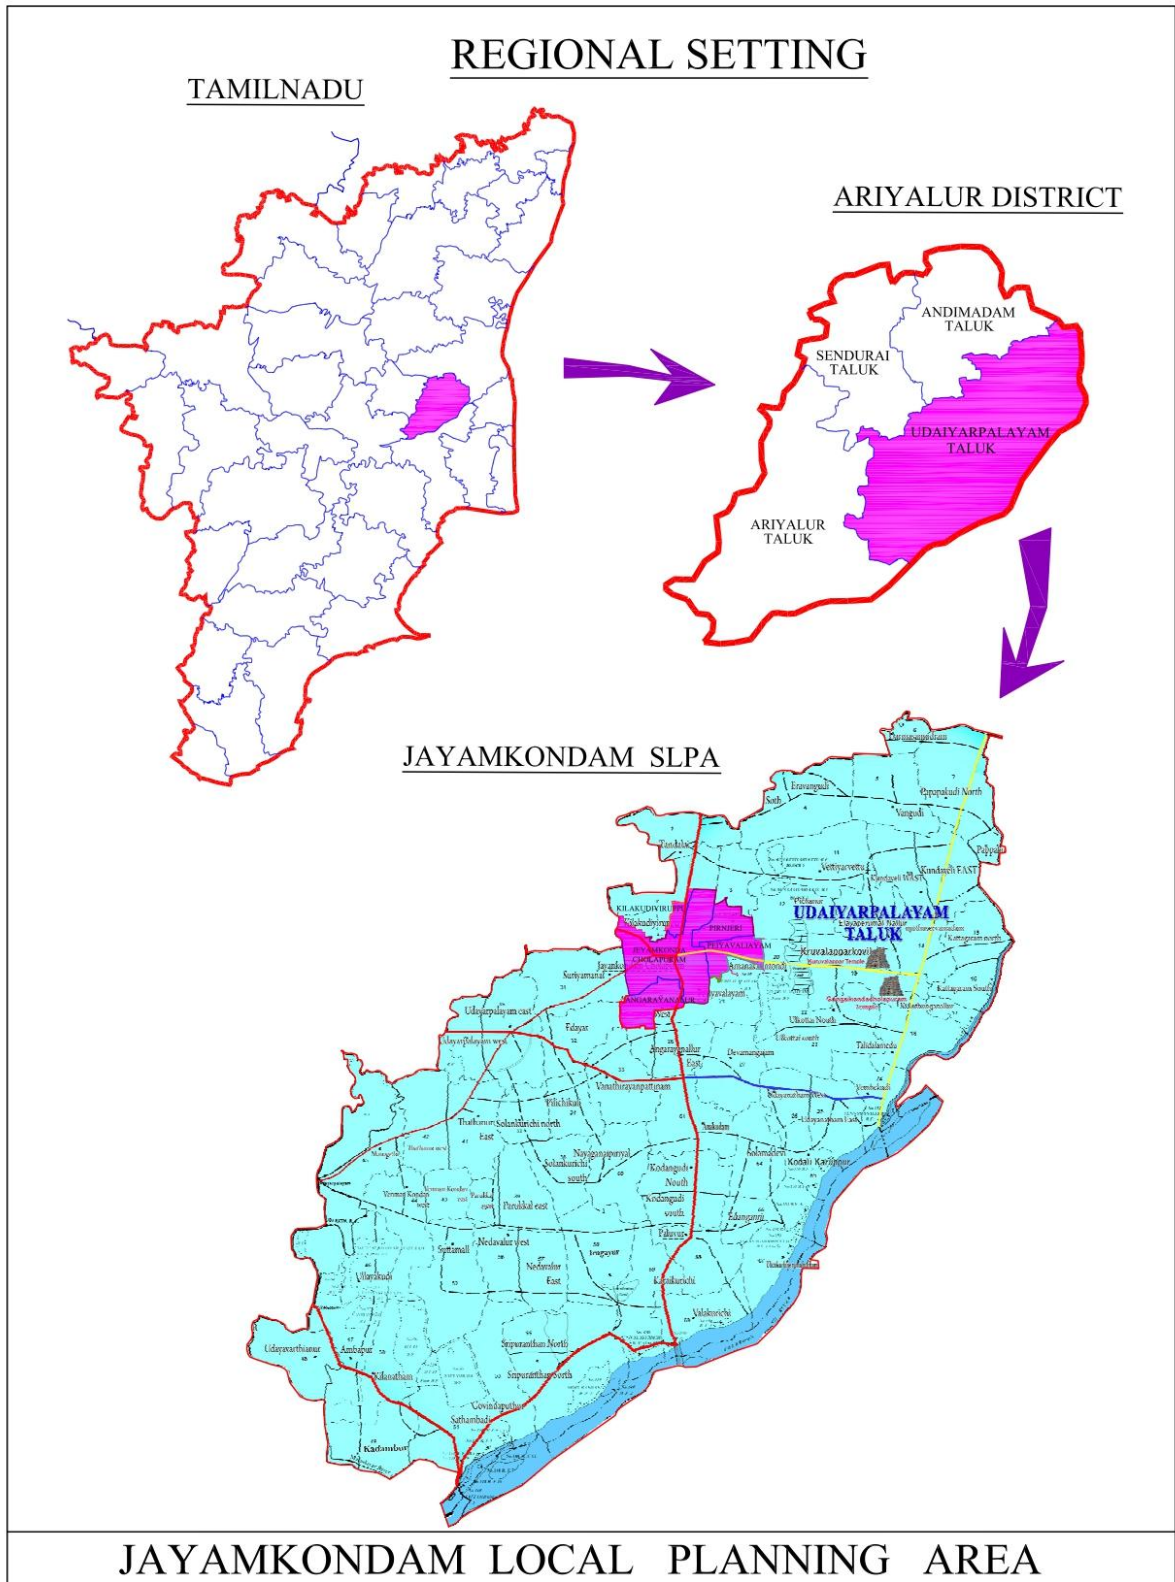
REGIONAL SETTING

TAMILNADU

ARIYALUR DISTRICT

ANDIMADAM TALUK

SENDURAI TALUK

UDAIYARPALAYAM TALUK

ARIYALUR TALUK

JAYAMKONDAM SLPA

UDAIYARPALAYAM TALUK

Eravangudi

Papanakudi North

Vangudi

Kandalai

Kundaveli EAST

KILAKUDIYIRUPPU

PIRNJERI

JAYAMKONDA CHOLAPURAM

PERIYAVALAYAM

Suriyamanal

Udayarpalayam east

Edayar

Udayarpalayam west

Devamangalam

Vanathirayanpattinam

Pilichikuli

Solankurichi north

Solankurichi south

Kodangudi North

Kodangudi south

Kodali Karuppur

Nedavalur west

Nedavalur East

Sripuranthan North

Sripuranthan south

Govindaputhur

Udayavarthianur

Ambapur

Sathambadi

Kadambur

Valakurichi

JAYAMKONDAM LOCAL PLANNING AREA